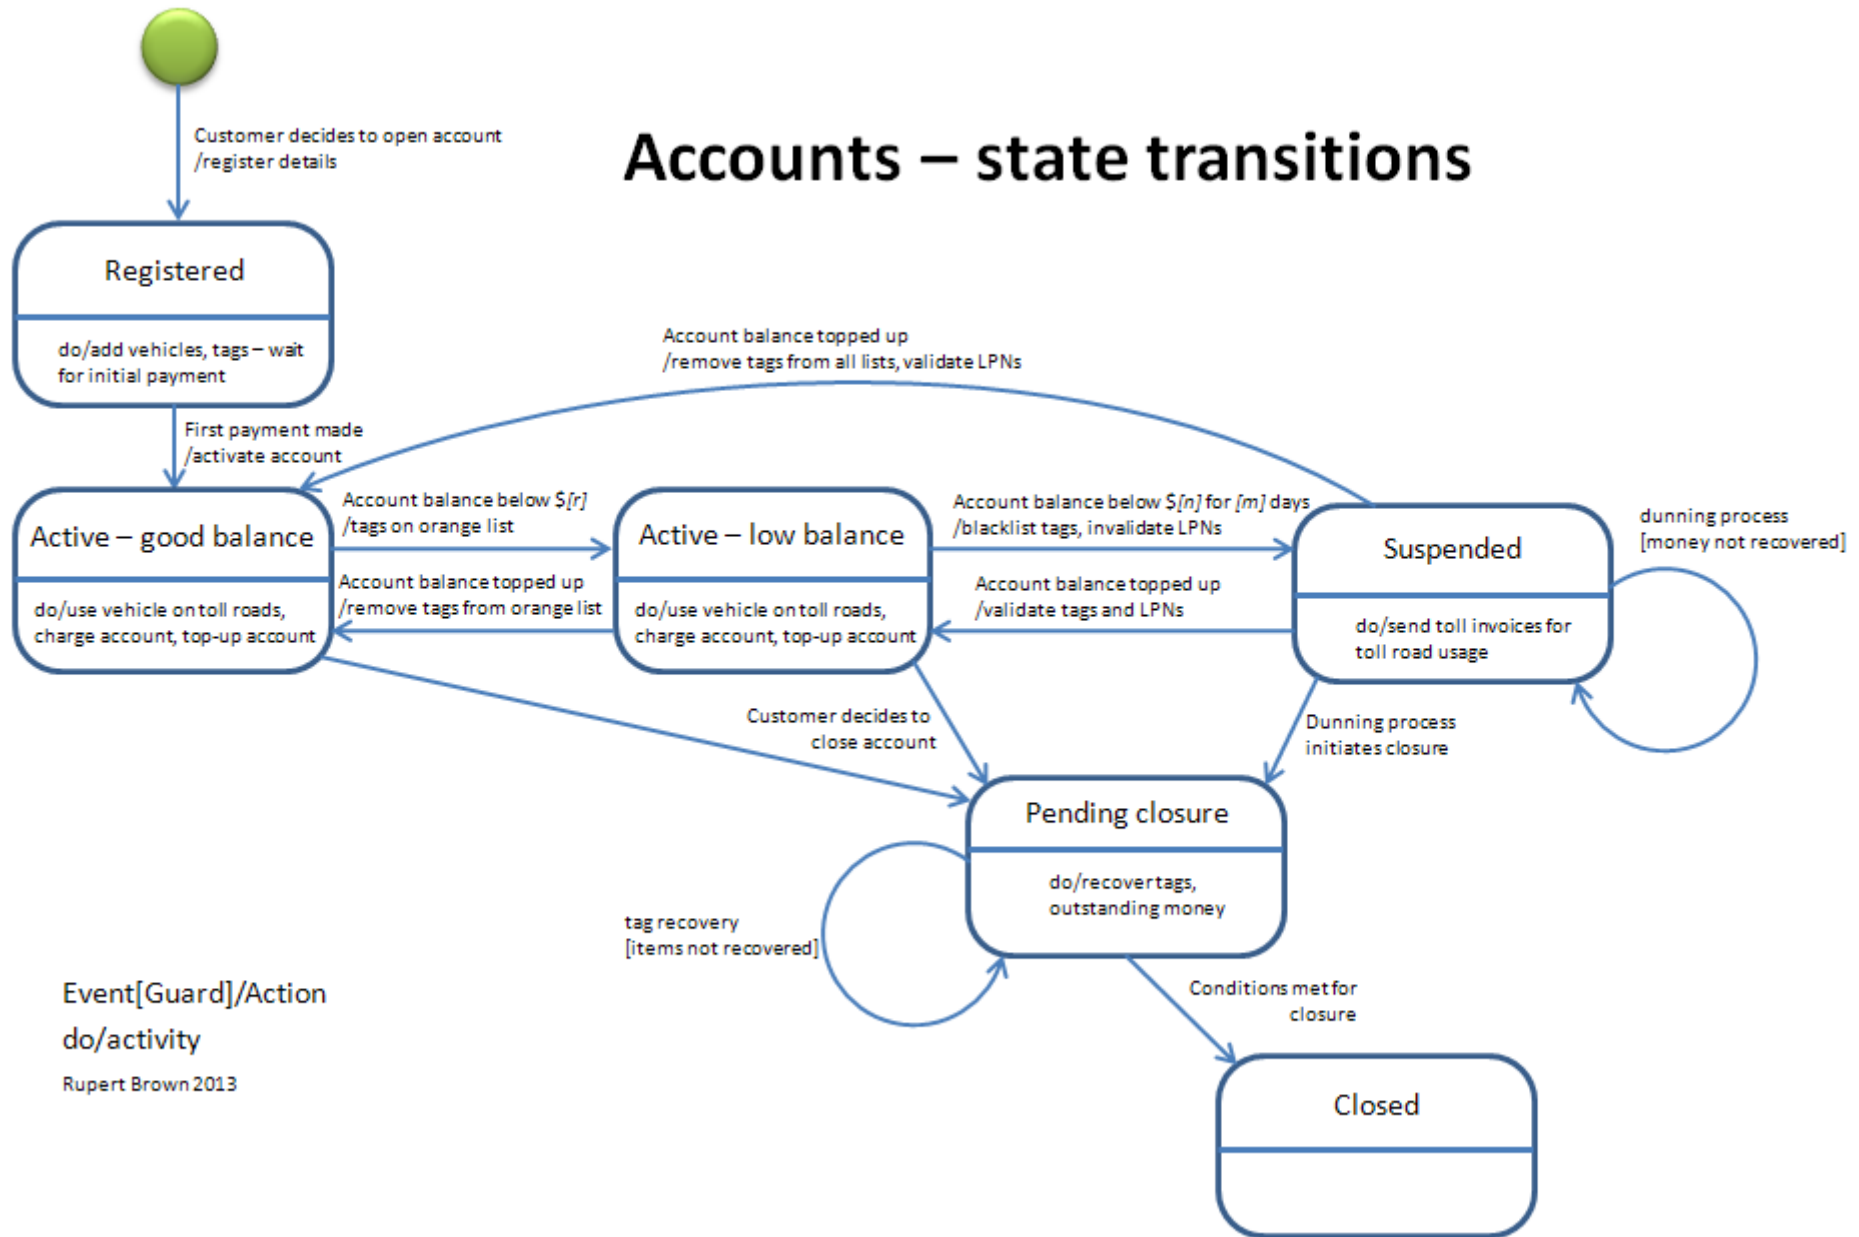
Accounts – state transitions

Customer decides to open account /register details

Registered

do/add vehicles, tags – wait for initial payment

First payment made /activate account

Account balance topped up /remove tags from all lists, validate LPNs

Active – good balance

do/use vehicle on toll roads, charge account, top-up account

Account balance below $[r] /tags on orange list

Account balance topped up /remove tags from orange list

Active – low balance

do/use vehicle on toll roads, charge account, top-up account

Account balance below $[n] for [m] days /blacklist tags, invalidate LPNs

Account balance topped up /validate tags and LPNs

Suspended

do/send toll invoices for toll road usage

dunning process [money not recovered]

Customer decides to close account

Dunning process initiates closure

Pending closure

do/recover tags, outstanding money

tag recovery [items not recovered]

Conditions met for closure

Closed

Event[Guard]/Action
do/activity
Rupert Brown 2013